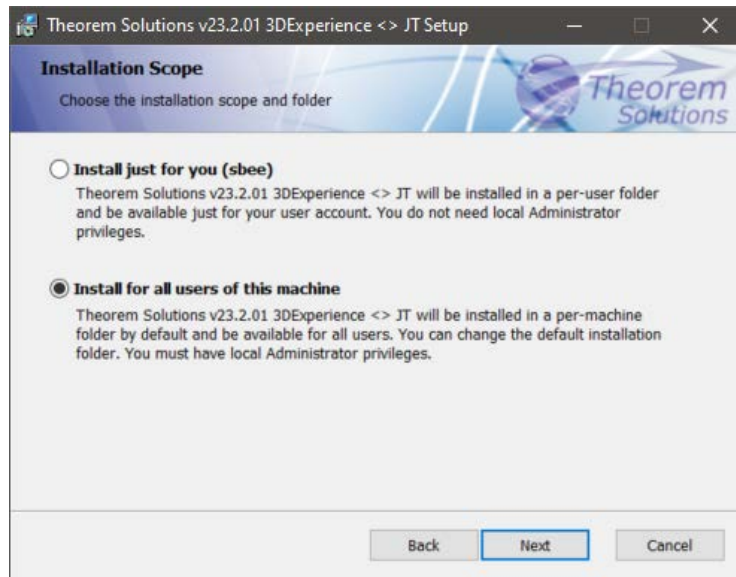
Theorem Solutions v23.2.01 3DExperience <> JT Setup

Installation Scope

Choose the installation scope and folder

Theorem Solutions

Install just for you (sbee)

Theorem Solutions v23.2.01 3DExperience <> JT will be installed in a per-user folder and be available just for your user account. You do not need local Administrator privileges.

Install for all users of this machine

Theorem Solutions v23.2.01 3DExperience <> JT will be installed in a per-machine folder by default and be available for all users. You can change the default installation folder. You must have local Administrator privileges.

Back Next Cancel